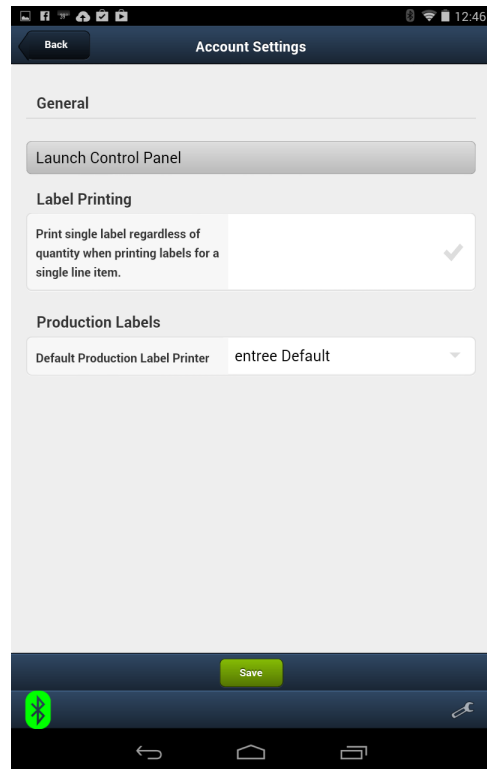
12:46

Back

Account Settings

General

Launch Control Panel

Label Printing

Print single label regardless of quantity when printing labels for a single line item.

Production Labels

Default Production Label Printer

entree Default

Save